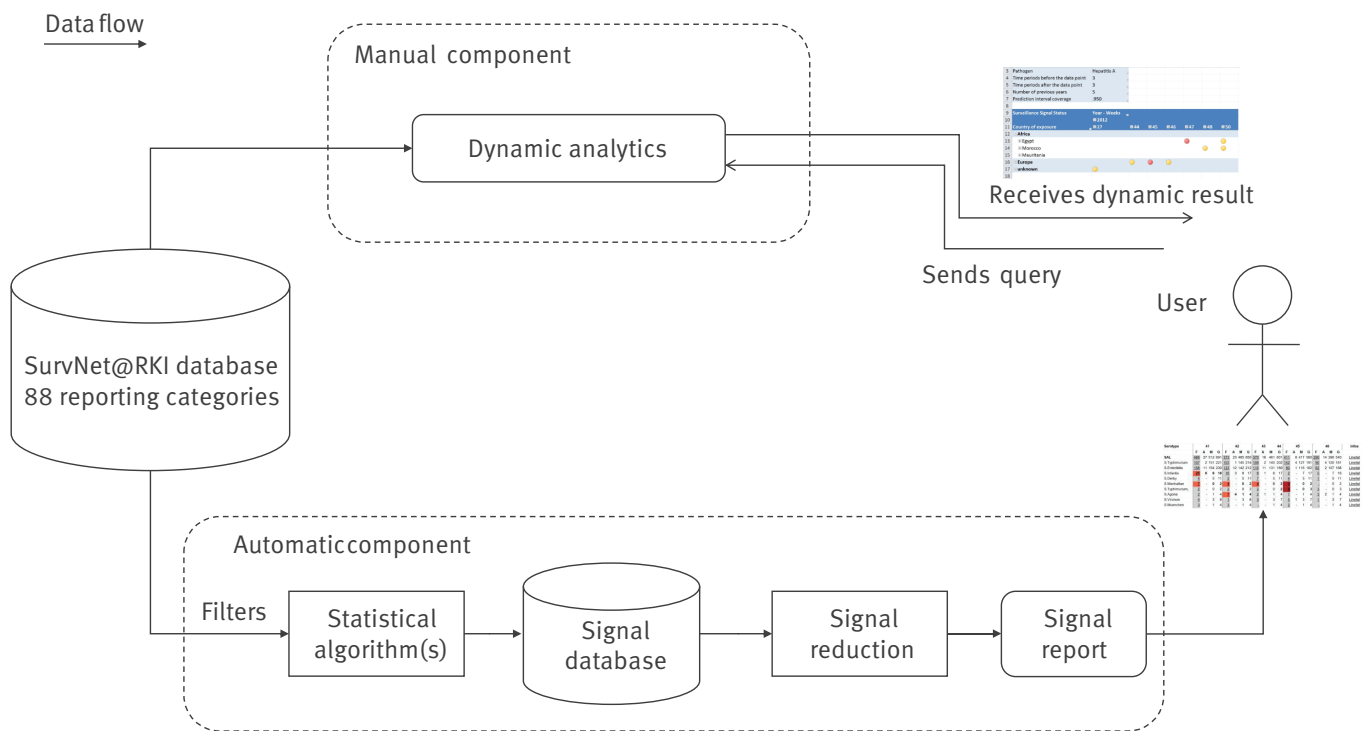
Data flow

Manual component

Dynamic analytics

| 3 | Pathogen | Hepatitis A |
|---|---|---|
| 4 | Time periods before the data point | 3 |
| 5 | Time periods after the data point | 3 |
| 6 | Number of previous years | 5 |
| 7 | Prediction interval coverage | .950 |
| 8 | | |
| 9 | Surveillance Signal Status | Year - Weeks |
| 10 | | 2012 |
| 11 | Country of exposure | 27 44 45 46 47 48 50 |
| 12 | Africa | |
| 13 | Egypt | |
| 14 | Morocco | |
| 15 | Mauritania | |
| 16 | Europe | |
| 17 | unknown | |
| 18 | | |

Receives dynamic result

Sends query

User

SurvNet@RKI database
88 reporting categories

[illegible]

Automatic component

Filters

Statistical algorithm(s)

Signal database

Signal reduction

Signal report